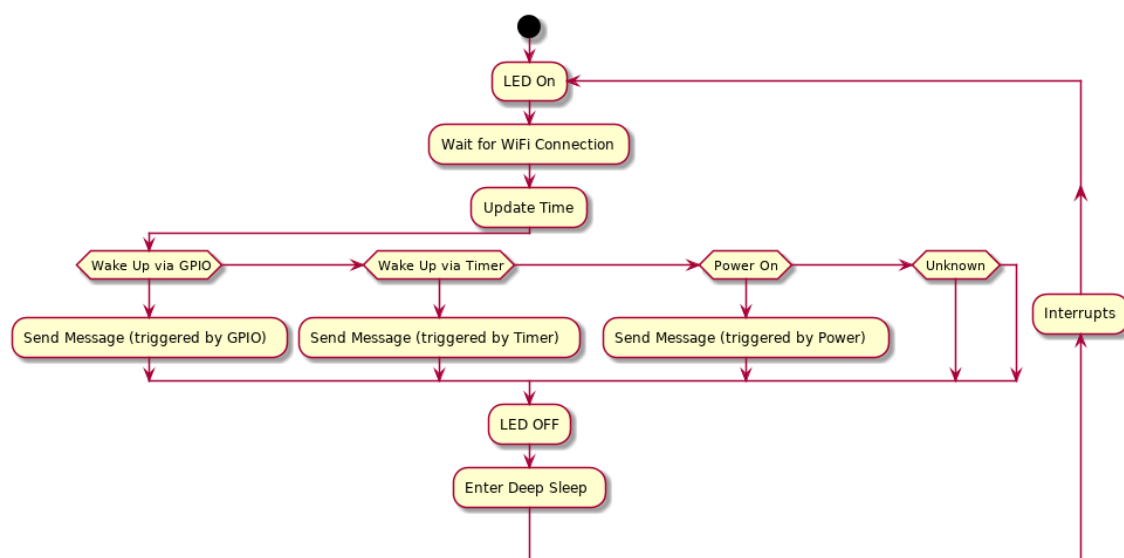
LED On

Wait for WiFi Connection

Update Time

Wake Up via GPIO

Wake Up via Timer

Power On

Unknown

Send Message (triggered by GPIO)

Send Message (triggered by Timer)

Send Message (triggered by Power)

Interrupts

LED OFF

Enter Deep Sleep